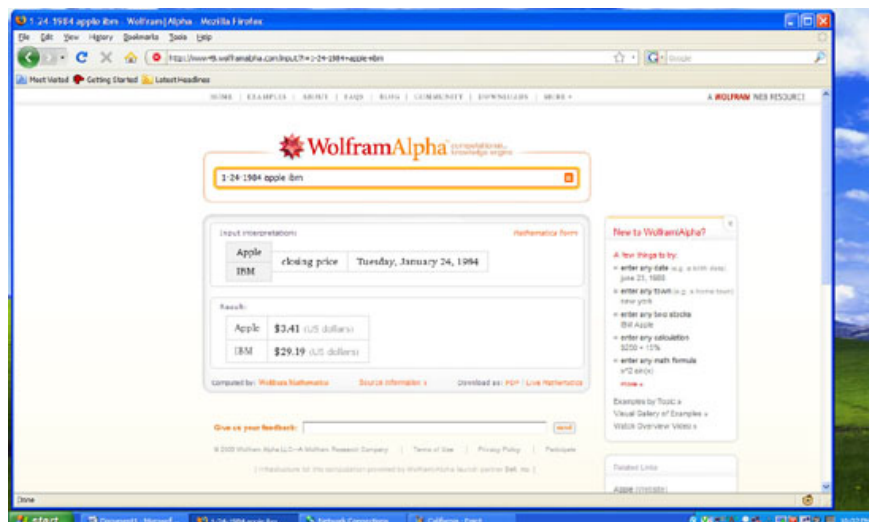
1-24-1984 apple ibm - Wolfram|Alpha - Mozilla Firefox

File Edit View History Bookmarks Tools Help

http://www49.wolframalpha.com/input/?i=1-24-1984+apple+ibm

Google

Most Visited Getting Started Latest Headlines

HOME | EXAMPLES | ABOUT | FAQS | BLOG | COMMUNITY | DOWNLOADS | MORE »

A WOLFRAM WEB RESOURCE

WolframAlpha computational knowledge engine

1-24-1984 apple ibm

Input interpretation:

Mathematica form

| Apple | closing price | Tuesday, January 24, 1984 |
|---|---|---|
| IBM | | |

Result:

| Apple | $3.41 (US dollars) |
|---|---|
| IBM | $29.19 (US dollars) |

Computed by: Wolfram Mathematica

Source information »

Download as: PDF | Live Mathematica

New to WolframAlpha?

A few things to try:

» enter any date (e.g. a birth date) june 23, 1988

» enter any town (e.g. a home town) new york

» enter any two stocks IBM Apple

» enter any calculation $200 + 15%

» enter any math formula x^2 sin(x)

more »

Examples by Topic »

Visual Gallery of Examples »

Watch Overview Video »

Give us your feedback:

send

© 2009 Wolfram Alpha LLC—A Wolfram Research Company | Terms of Use | Privacy Policy | Participate

| Infrastructure for this computation provided by WolframAlpha launch partner Dell, Inc. |

Related Links

Apple (mobile)

Done

start

Document1 - Microsoft

1-24-1984 apple ibm

Network Connections

California - Paint